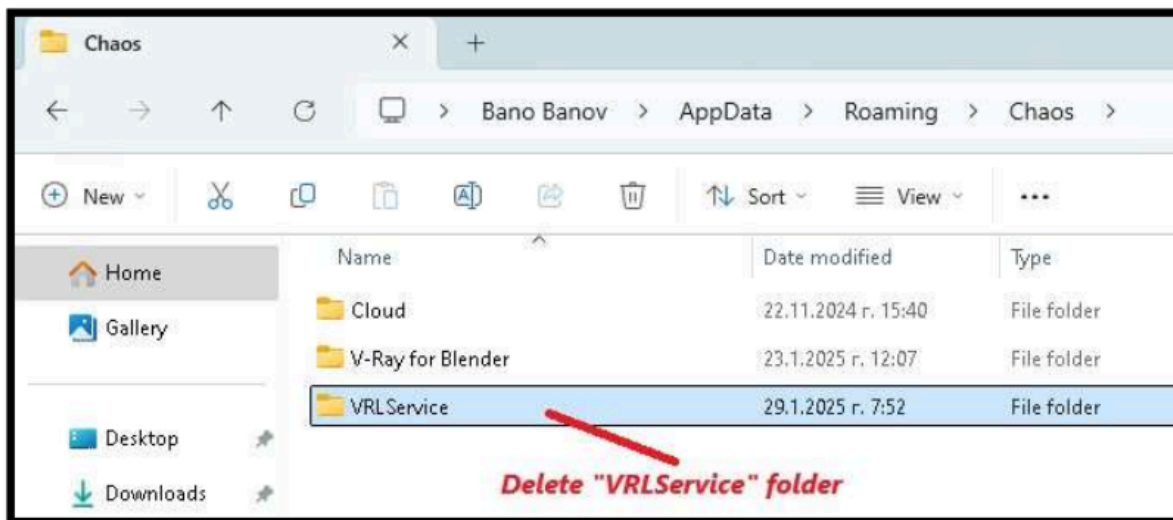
Chaos × +

← → ↑ ⟳ > Bano Banov > AppData > Roaming > Chaos >

New Sort View ...

Home
Gallery
Desktop
Downloads

| Name | Date modified | Type |
|---|---|---|
| Cloud | 22.11.2024 г. 15:40 | File folder |
| V-Ray for Blender | 23.1.2025 г. 12:07 | File folder |
| VRLService | 29.1.2025 г. 7:52 | File folder |

Delete "VRLService" folder